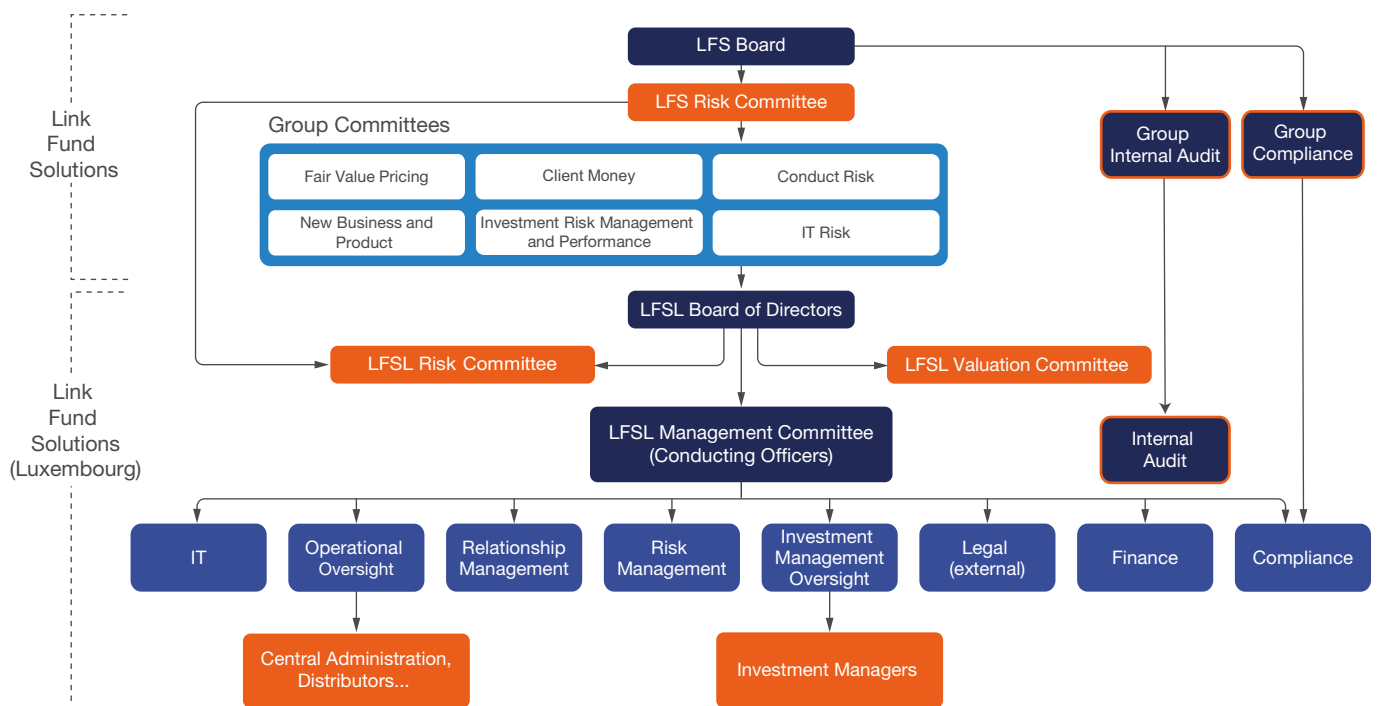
Link Fund Solutions

LFS Board

LFS Risk Committee

Group Internal Audit

Group Compliance

Group Committees

Fair Value Pricing

Client Money

Conduct Risk

New Business and Product

Investment Risk Management and Performance

IT Risk

Link Fund Solutions (Luxembourg)

LFSL Board of Directors

LFSL Risk Committee

LFSL Valuation Committee

LFSL Management Committee (Conducting Officers)

Internal Audit

IT

Operational Oversight

Relationship Management

Risk Management

Investment Management Oversight

Legal (external)

Finance

Compliance

Central Administration, Distributors...

Investment Managers